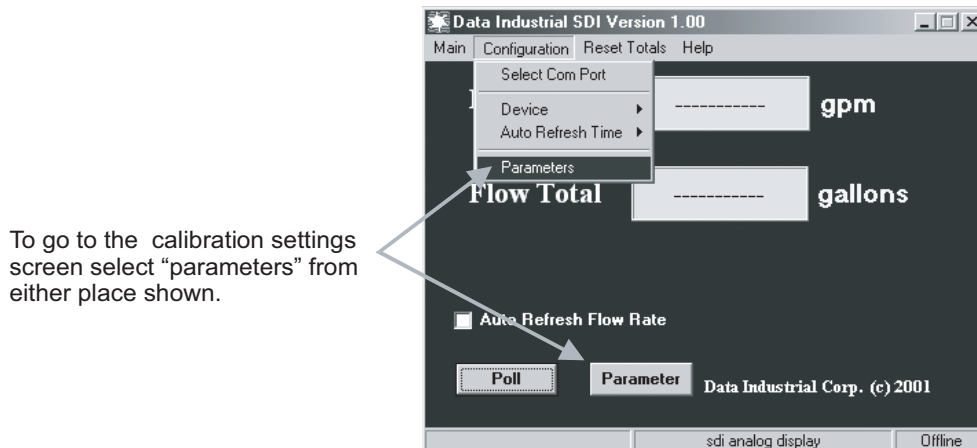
Data Industrial SDI Version 1.00

Main Configuration Reset Totals Help

Select Com Port

Device

Auto Refresh Time

Parameters

----------- gpm

Flow Total ----------- gallons

To go to the calibration settings screen select "parameters" from either place shown.

Auto Refresh Flow Rate

Poll

Parameter

Data Industrial Corp. (c) 2001

sdi analog display

Offline